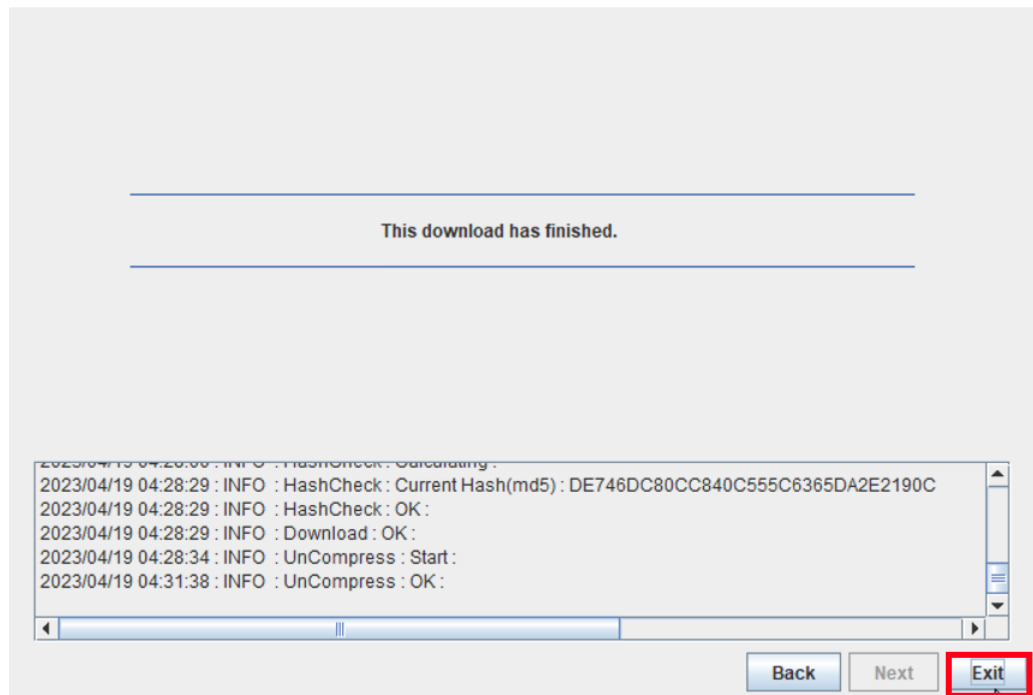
This download has finished.

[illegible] : INFO : HashCheck : Calculating :
2023/04/19 04:28:29 : INFO : HashCheck : Current Hash(md5) : DE746DC80CC840C555C6365DA2E2190C
2023/04/19 04:28:29 : INFO : HashCheck : OK :
2023/04/19 04:28:29 : INFO : Download : OK :
2023/04/19 04:28:34 : INFO : UnCompress : Start :
2023/04/19 04:31:38 : INFO : UnCompress : OK :

Back Next Exit